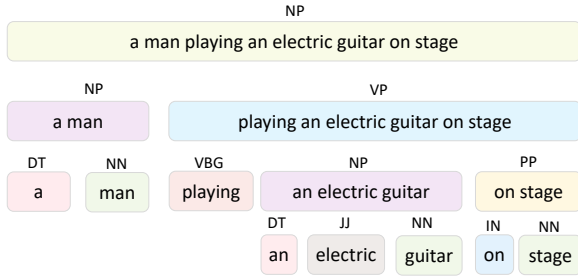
NP
a man playing an electric guitar on stage

NP
a man

VP
playing an electric guitar on stage

DT
a

NN
man

VBG
playing

NP
an electric guitar

PP
on stage

DT
an

JJ
electric

NN
guitar

IN
on

NN
stage